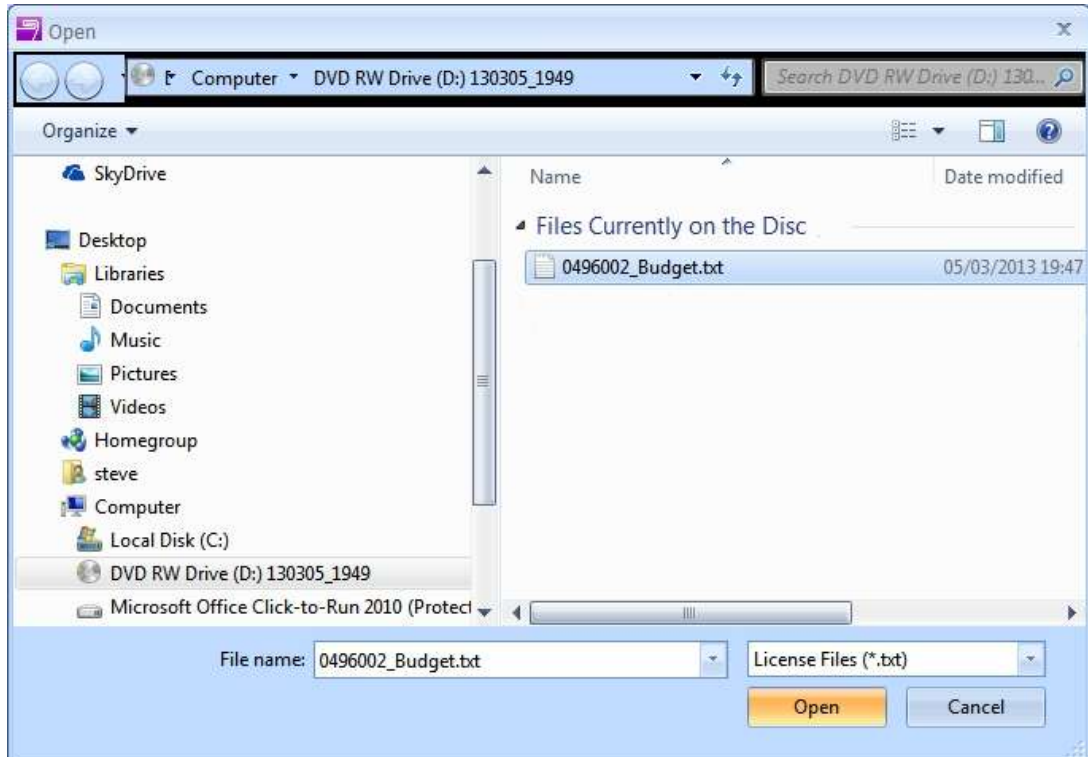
Open

Computer ▸ DVD RW Drive (D:) 130305_1949

Search DVD RW Drive (D:) 130...

Organize ▾

SkyDrive

Desktop

Libraries

Documents

Music

Pictures

Videos

Homegroup

steve

Computer

Local Disk (C:)

DVD RW Drive (D:) 130305_1949

Microsoft Office Click-to-Run 2010 (Protect

Name

Date modified

Files Currently on the Disc

0496002_Budget.txt

05/03/2013 19:47

File name: 0496002_Budget.txt

License Files (*.txt)

Open

Cancel